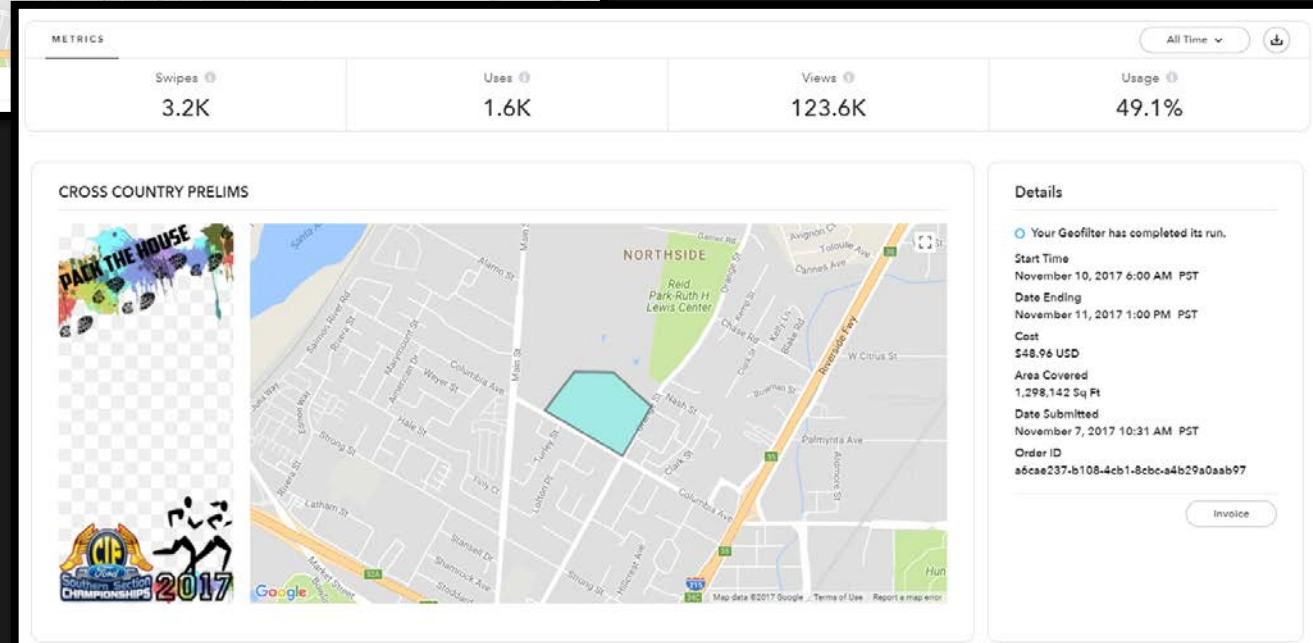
METRICS

All Time

| Swipes | Uses | Views | Usage |
|---|---|---|---|
| 3.2K | 1.6K | 123.6K | 49.1% |

CROSS COUNTRY PRELIMS

PACK THE HOUSE

CIF Ford Southern Section CHAMPIONSHIPS 2017

NORTHSIDE
Reid Park-Ruth H Lewis Center
Garner Rd
Avignon Ct
Toulouse Ave
Cannes Ave
Orange St
Chase Rd
Kelly Ln
Blake Rd
Riverside Fwy
W Citrus St
Bowman St
Nash St
Palmyrta Ave
Ardmore St
Clark St
Columbia Ave
Main St
Alamo St
Salmon River Rd
Rivera St
Marymount St
American Dr
Weaver St
Hale St
Strong St
Latham St
Turley St
Lofton Pl
Stansell Dr
Shamrock Ave
Hillcrest Ave
Market Street
Hun
Santa Ana

Google
Map data ©2017 Google  Terms of Use  Report a map error

Details

Your Geofilter has completed its run.

Start Time
November 10, 2017 6:00 AM PST

Date Ending
November 11, 2017 1:00 PM PST

Cost
$48.96 USD

Area Covered
1,298,142 Sq Ft

Date Submitted
November 7, 2017 10:31 AM PST

Order ID
a6cae237-b108-4cb1-8cbc-a4b29a0aab97

Invoice